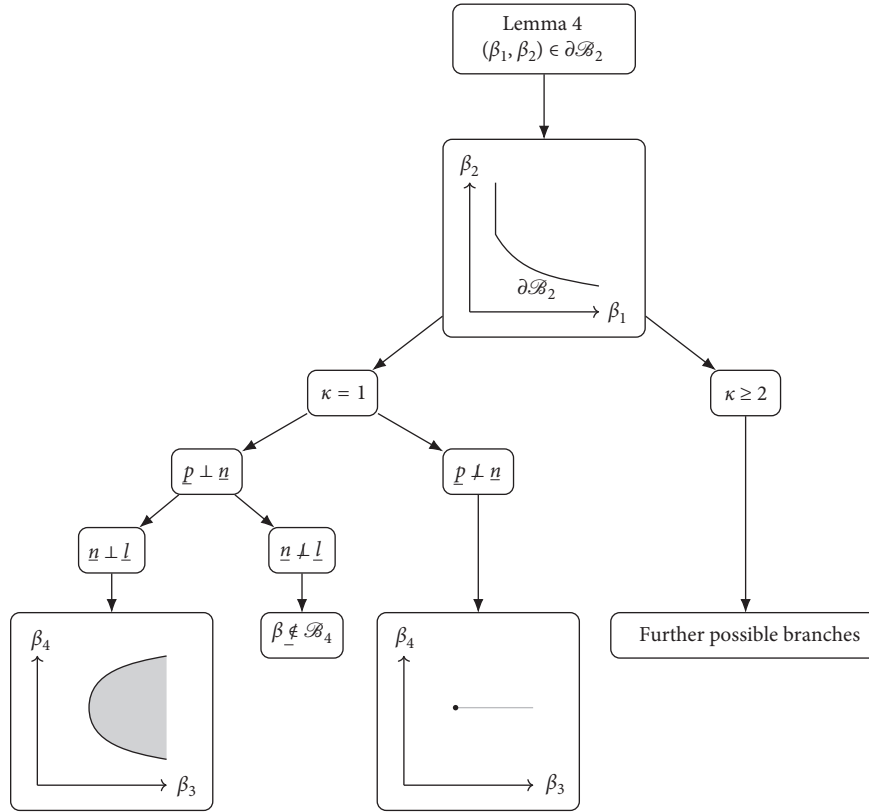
Lemma 4
$(\beta_1, \beta_2) \in \partial\mathscr{B}_2$

$\beta_2$
$\partial\mathscr{B}_2$
$\beta_1$

$\kappa = 1$

$\kappa \geq 2$

$\underline{p} \perp \underline{n}$

$\underline{p} \not\perp \underline{n}$

$\underline{n} \perp \underline{l}$

$\underline{n} \not\perp \underline{l}$

$\underline{\beta} \notin \mathscr{B}_4$

$\beta_4$
$\beta_3$

$\beta_4$
$\beta_3$

Further possible branches